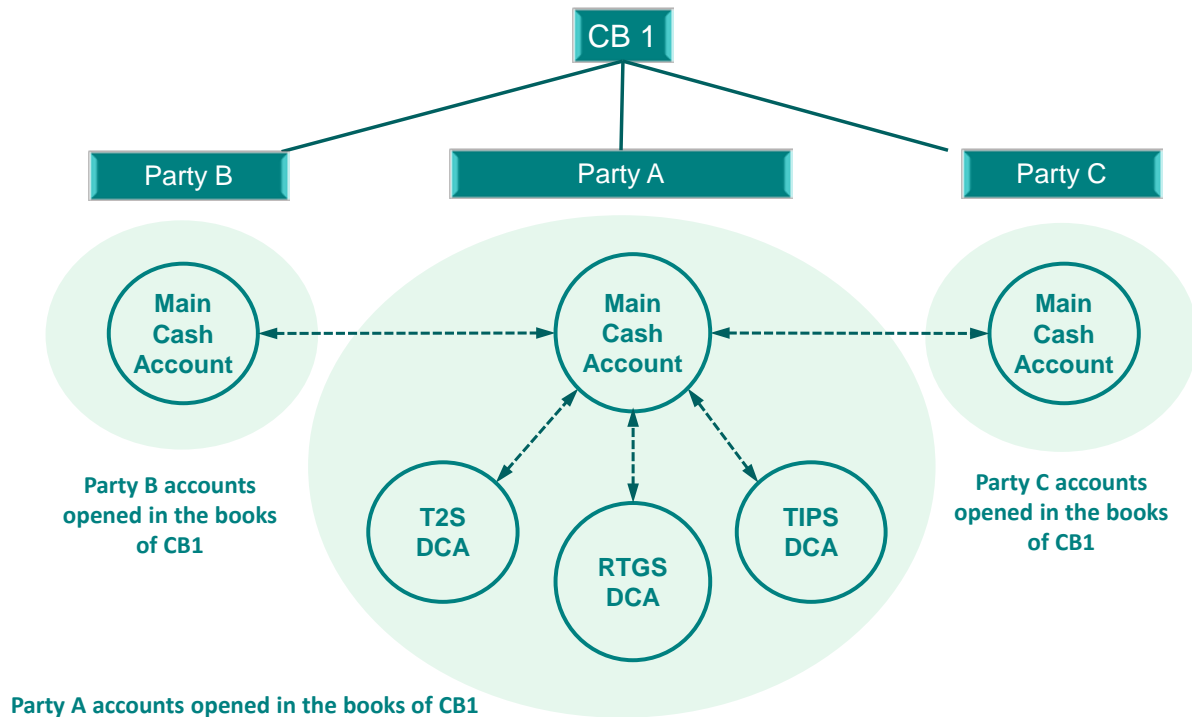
CB 1

Party B

Party A

Party C

Main Cash Account

Main Cash Account

Main Cash Account

Party B accounts opened in the books of CB1

T2S DCA

RTGS DCA

TIPS DCA

Party C accounts opened in the books of CB1

Party A accounts opened in the books of CB1